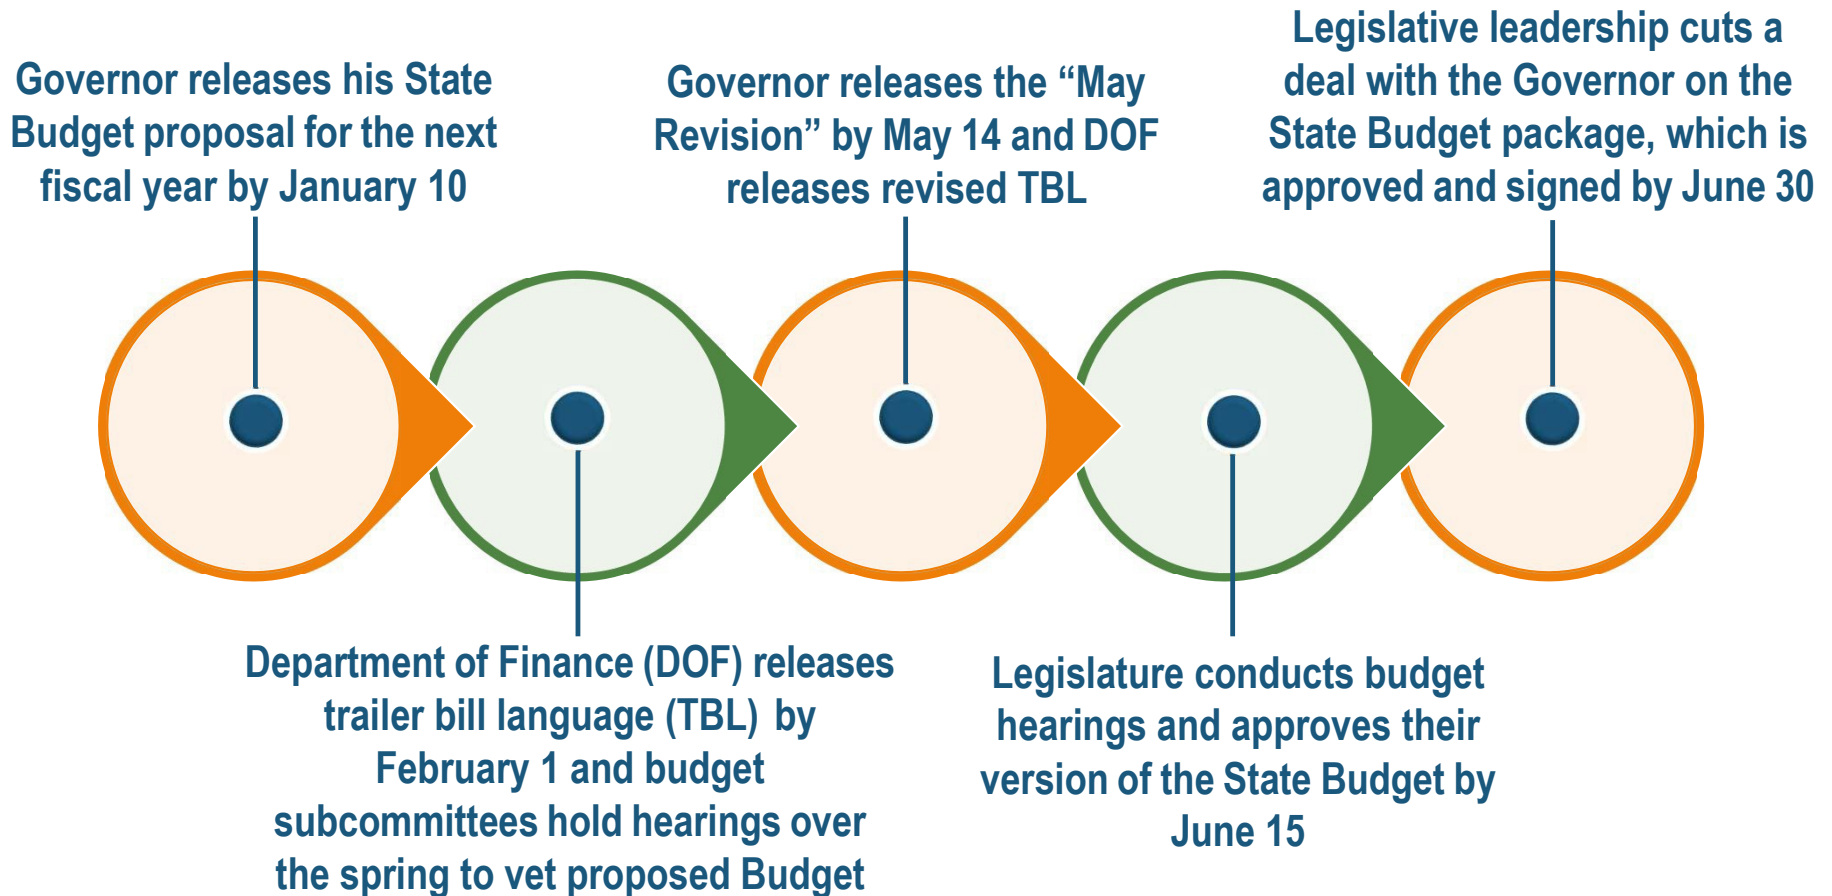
Governor releases his State Budget proposal for the next fiscal year by January 10

Governor releases the “May Revision” by May 14 and DOF releases revised TBL

Legislative leadership cuts a deal with the Governor on the State Budget package, which is approved and signed by June 30

Department of Finance (DOF) releases trailer bill language (TBL) by February 1 and budget subcommittees hold hearings over the spring to vet proposed Budget

Legislature conducts budget hearings and approves their version of the State Budget by June 15